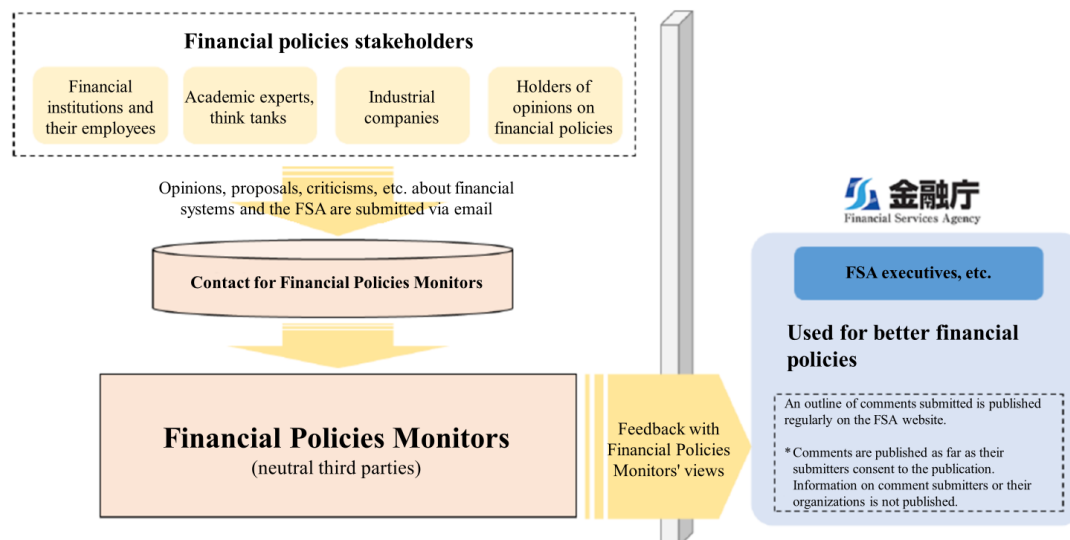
Financial policies stakeholders

Financial institutions and their employees

Academic experts, think tanks

Industrial companies

Holders of opinions on financial policies

Opinions, proposals, criticisms, etc. about financial systems and the FSA are submitted via email

Contact for Financial Policies Monitors

Financial Policies Monitors
(neutral third parties)

Feedback with Financial Policies Monitors' views

金融庁
Financial Services Agency

FSA executives, etc.

Used for better financial policies

An outline of comments submitted is published regularly on the FSA website.

*Comments are published as far as their submitters consent to the publication. Information on comment submitters or their organizations is not published.